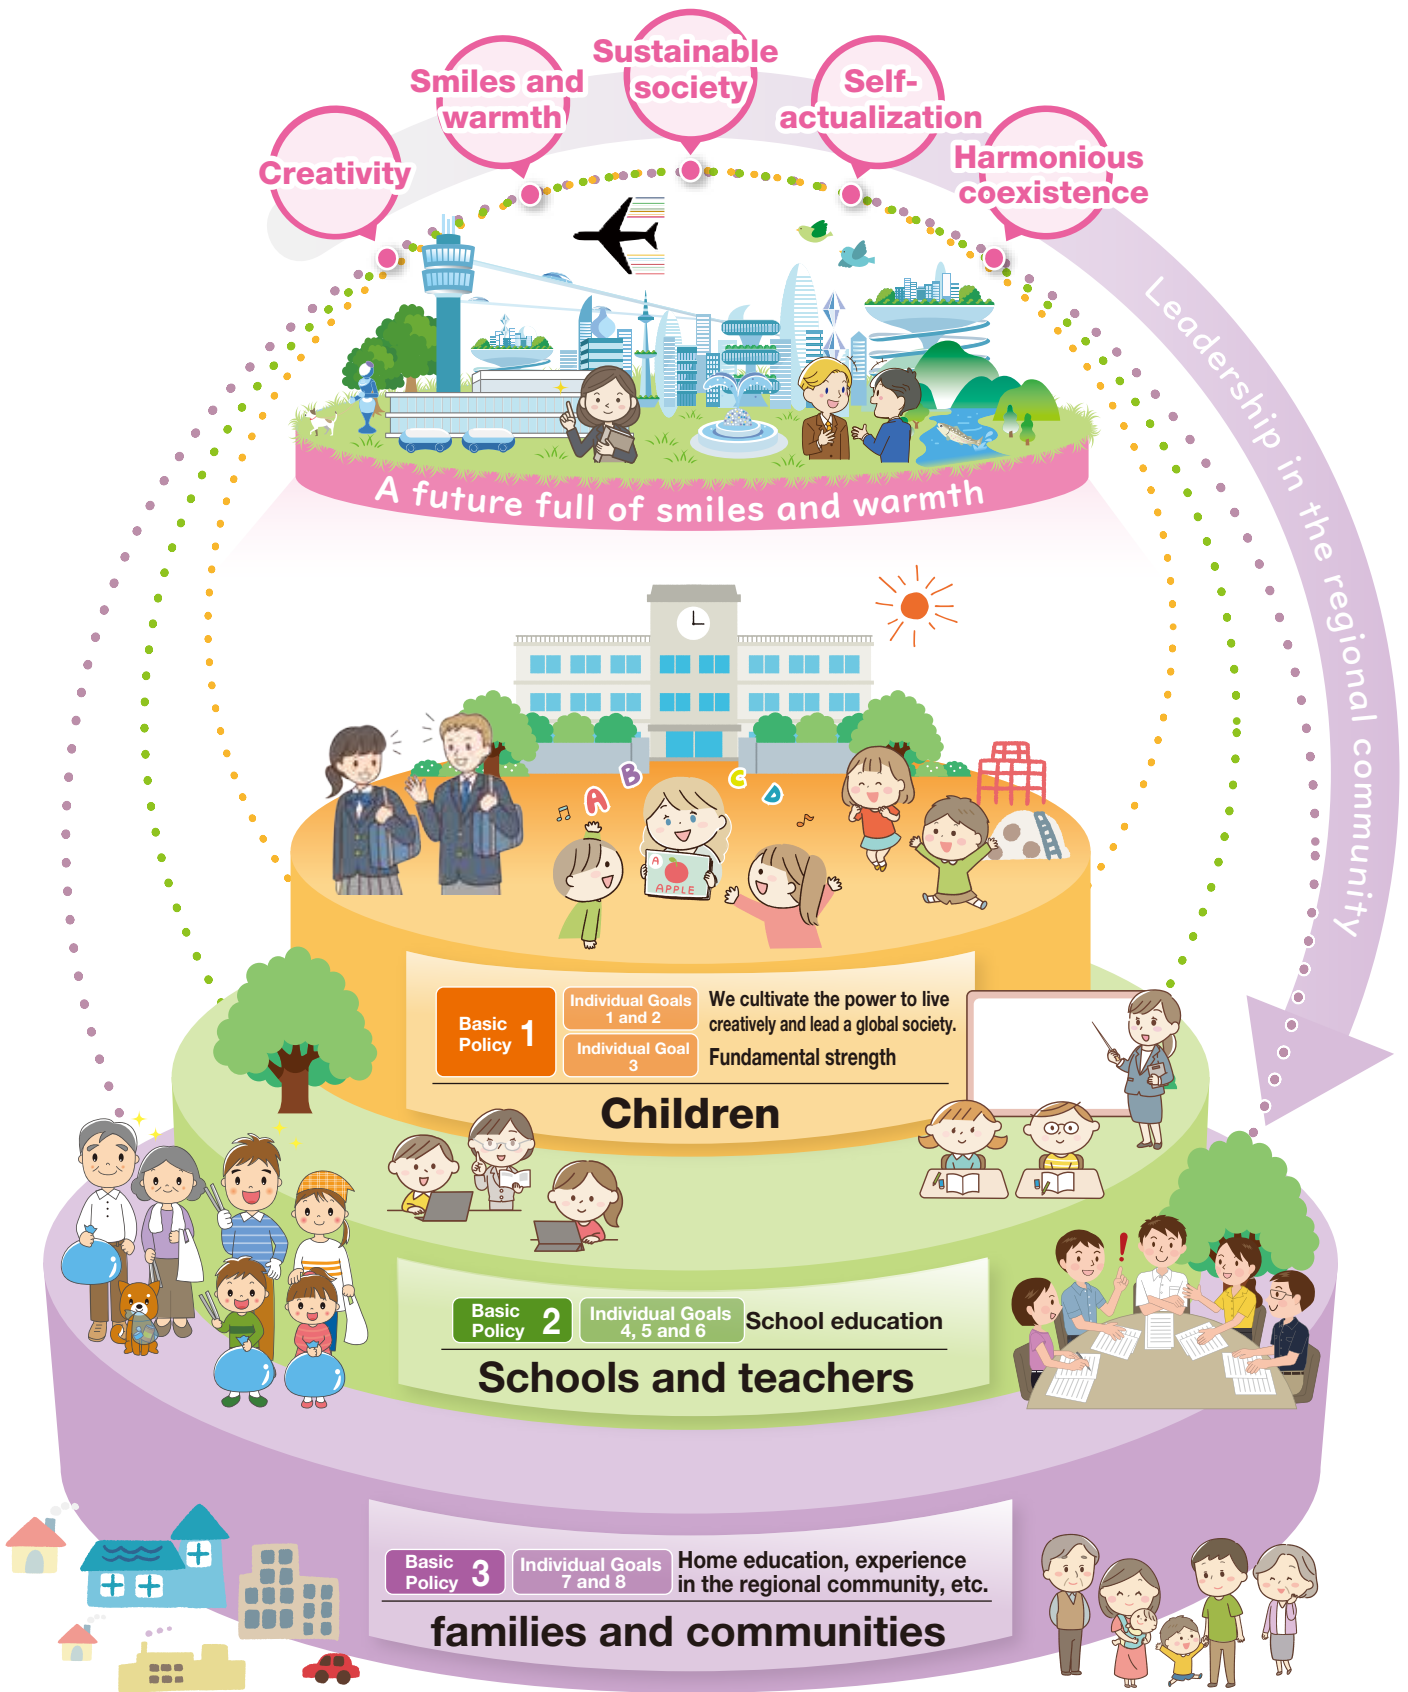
Creativity

Smiles and warmth

Sustainable society

Self-actualization

Harmonious coexistence

Leadership in the regional community

A future full of smiles and warmth

A B C D

A APPLE

Basic Policy 1

Individual Goals 1 and 2

Individual Goal 3

We cultivate the power to live creatively and lead a global society.

Fundamental strength

Children

Basic Policy 2

Individual Goals 4, 5 and 6

School education

Schools and teachers

Basic Policy 3

Individual Goals 7 and 8

Home education, experience in the regional community, etc.

families and communities